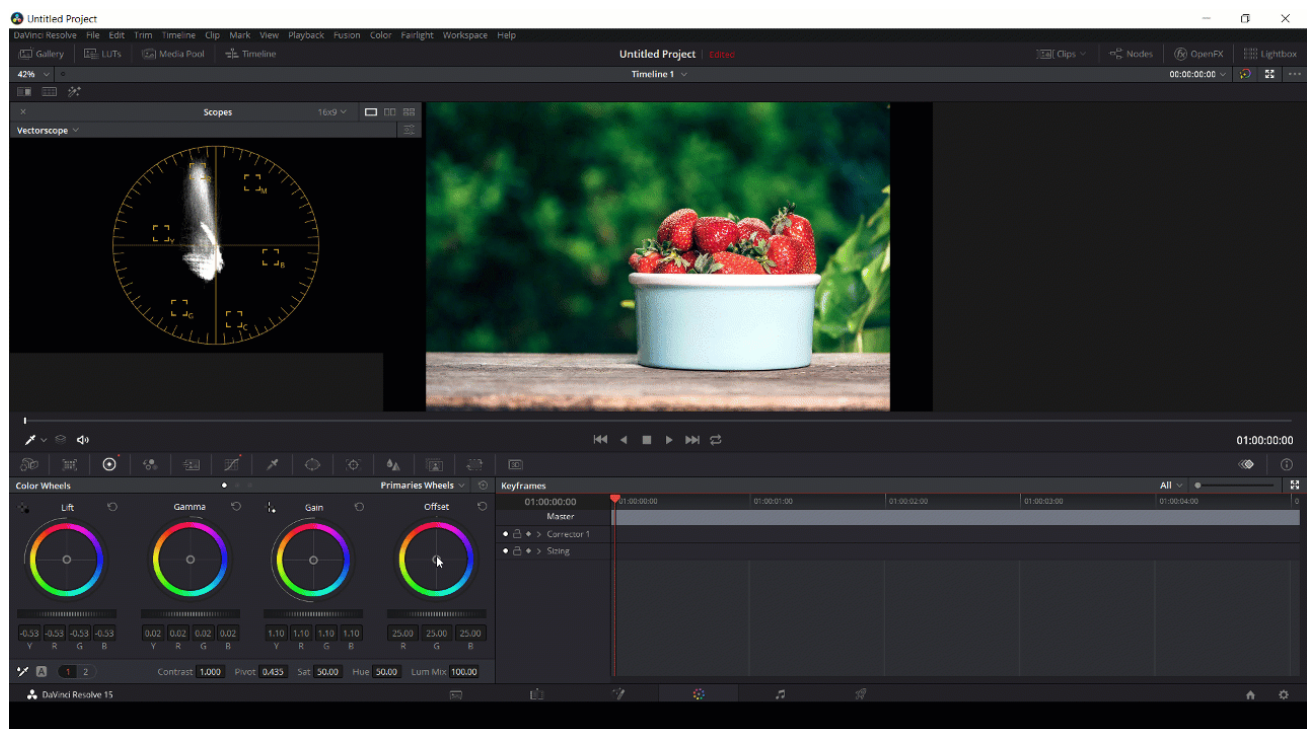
Untitled Project

DaVinci Resolve File Edit Trim Timeline Clip Mark View Playback Fusion Color Fairlight Workspace Help

Gallery LUTs Media Pool Timeline

Untitled Project Edited

Clips Nodes OpenFX Lightbox

42%

Timeline 1

00:00:00:00

Scopes 16x9

Vectorscope

R M Y B G C

01:00:00:00

Color Wheels

Primaries Wheels

Keyframes

All

Lift Gamma Gain Offset

01:00:00:00

01:00:00:00 01:00:01:00 01:00:02:00 01:00:03:00 01:00:04:00

Master

Corrector 1

Sizing

-0.53 -0.53 -0.53 -0.53
Y R G B

0.02 0.02 0.02 0.02
Y R G B

1.10 1.10 1.10 1.10
Y R G B

25.00 25.00 25.00
R G B

A 1 2

Contrast 1.000 Pivot 0.435 Sat 50.00 Hue 50.00 Lum Mix 100.00

DaVinci Resolve 15